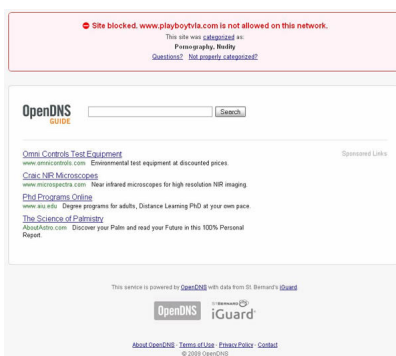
Site blocked. www.playboytvla.com is not allowed on this network.

This site was categorized as:
Pornography, Nudity
Questions? Not properly categorized?

OpenDNS GUIDE

Search

Sponsored Links

Omni Controls Test Equipment
www.omnicontrols.com Environmental test equipment at discounted prices.

Craic NIR Microscopes
www.microspectra.com Near infrared microscopes for high resolution NIR imaging.

Phd Programs Online
www.aiu.edu Degree programs for adults, Distance Learning PhD at your own pace.

The Science of Palmistry
AboutAstro.com Discover your Palm and read your Future in this 100% Personal Report.

This service is powered by OpenDNS with data from St. Bernard's iGuard

OpenDNS St. Bernard iGuard

About OpenDNS · Terms of Use · Privacy Policy · Contact
© 2009 OpenDNS